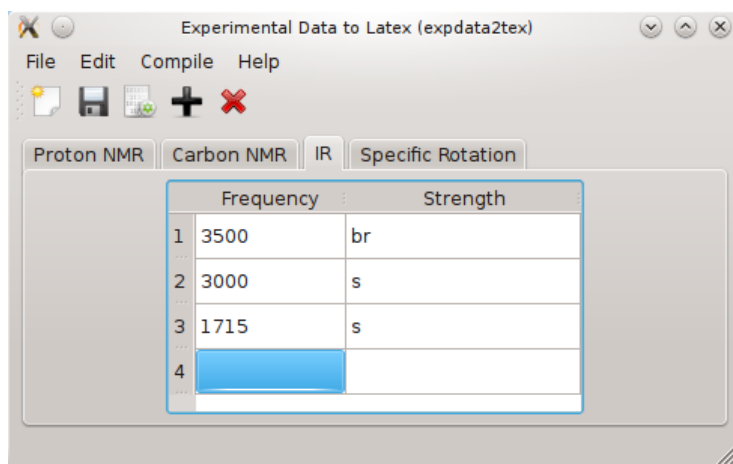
Experimental Data to Latex (expdata2tex)

File Edit Compile Help

Proton NMR | Carbon NMR | IR | Specific Rotation

| | Frequency | Strength |
|---|---|---|
| 1 | 3500 | br |
| 2 | 3000 | s |
| 3 | 1715 | s |
| 4 | | |